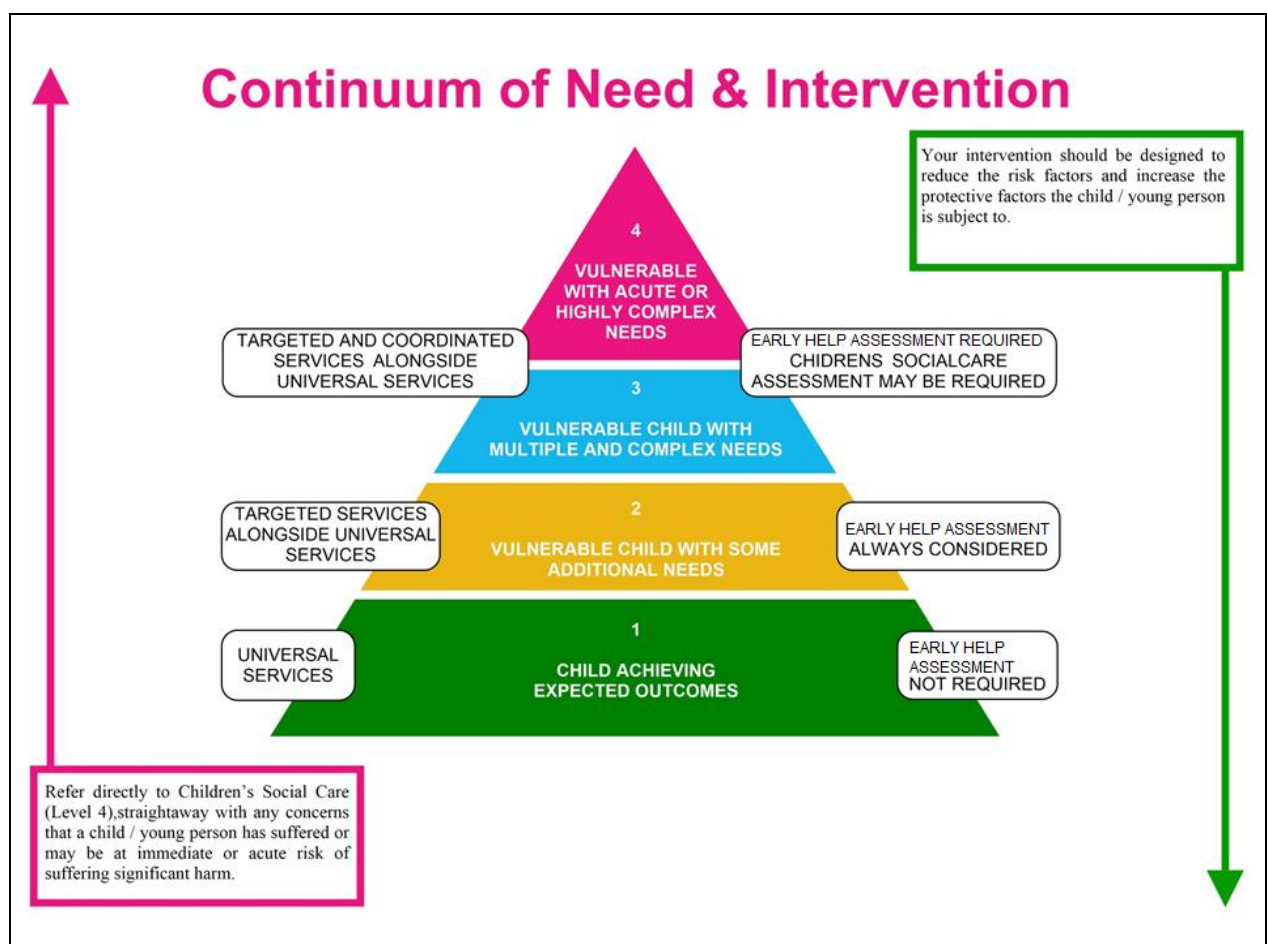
Continuum of Need & Intervention

Your intervention should be designed to reduce the risk factors and increase the protective factors the child / young person is subject to.

4
VULNERABLE WITH ACUTE OR HIGHLY COMPLEX NEEDS

TARGETED AND COORDINATED SERVICES ALONGSIDE UNIVERSAL SERVICES

EARLY HELP ASSESSMENT REQUIRED
CHIDRENS SOCIALCARE ASSESSMENT MAY BE REQUIRED

3
VULNERABLE CHILD WITH MULTIPLE AND COMPLEX NEEDS

TARGETED SERVICES ALONGSIDE UNIVERSAL SERVICES

2
VULNERABLE CHILD WITH SOME ADDITIONAL NEEDS

EARLY HELP ASSESSMENT ALWAYS CONSIDERED

UNIVERSAL SERVICES

1
CHILD ACHIEVING EXPECTED OUTCOMES

EARLY HELP ASSESSMENT NOT REQUIRED

Refer directly to Children's Social Care (Level 4),straightaway with any concerns that a child / young person has suffered or may be at immediate or acute risk of suffering significant harm.